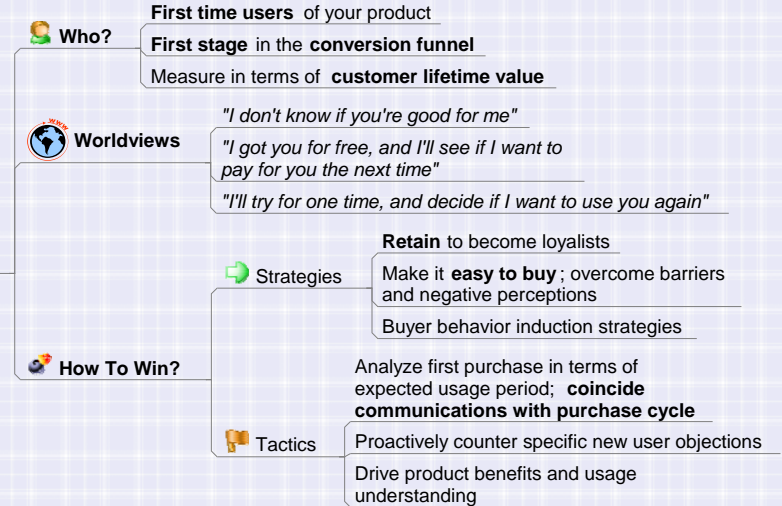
**Who?**

**First time users** of your product

**First stage** in the **conversion funnel**

Measure in terms of **customer lifetime value**

www

**Worldviews**

*"I don't know if you're good for me"*

*"I got you for free, and I'll see if I want to pay for you the next time"*

*"I'll try for one time, and decide if I want to use you again"*

**How To Win?**

Strategies

**Retain** to become loyalists

Make it **easy to buy**; overcome barriers and negative perceptions

Buyer behavior induction strategies

Tactics

Analyze first purchase in terms of expected usage period; **coincide communications with purchase cycle**

Proactively counter specific new user objections

Drive product benefits and usage understanding